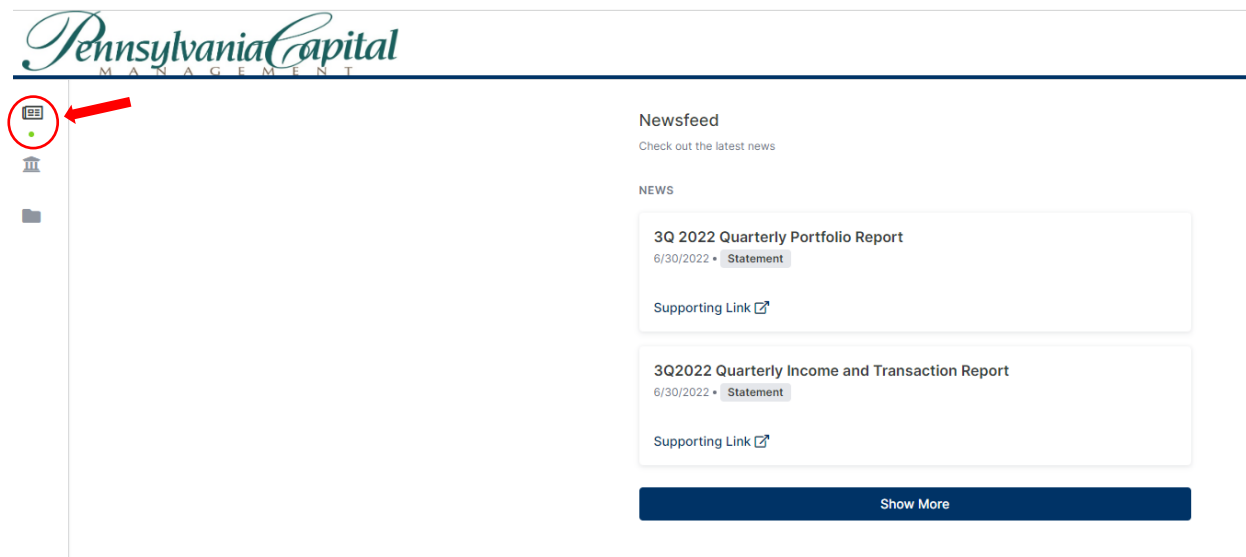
PennsylvaniaCapital
MANAGEMENT

Newsfeed
Check out the latest news

NEWS

3Q 2022 Quarterly Portfolio Report
6/30/2022 • Statement

Supporting Link

3Q2022 Quarterly Income and Transaction Report
6/30/2022 • Statement

Supporting Link

Show More